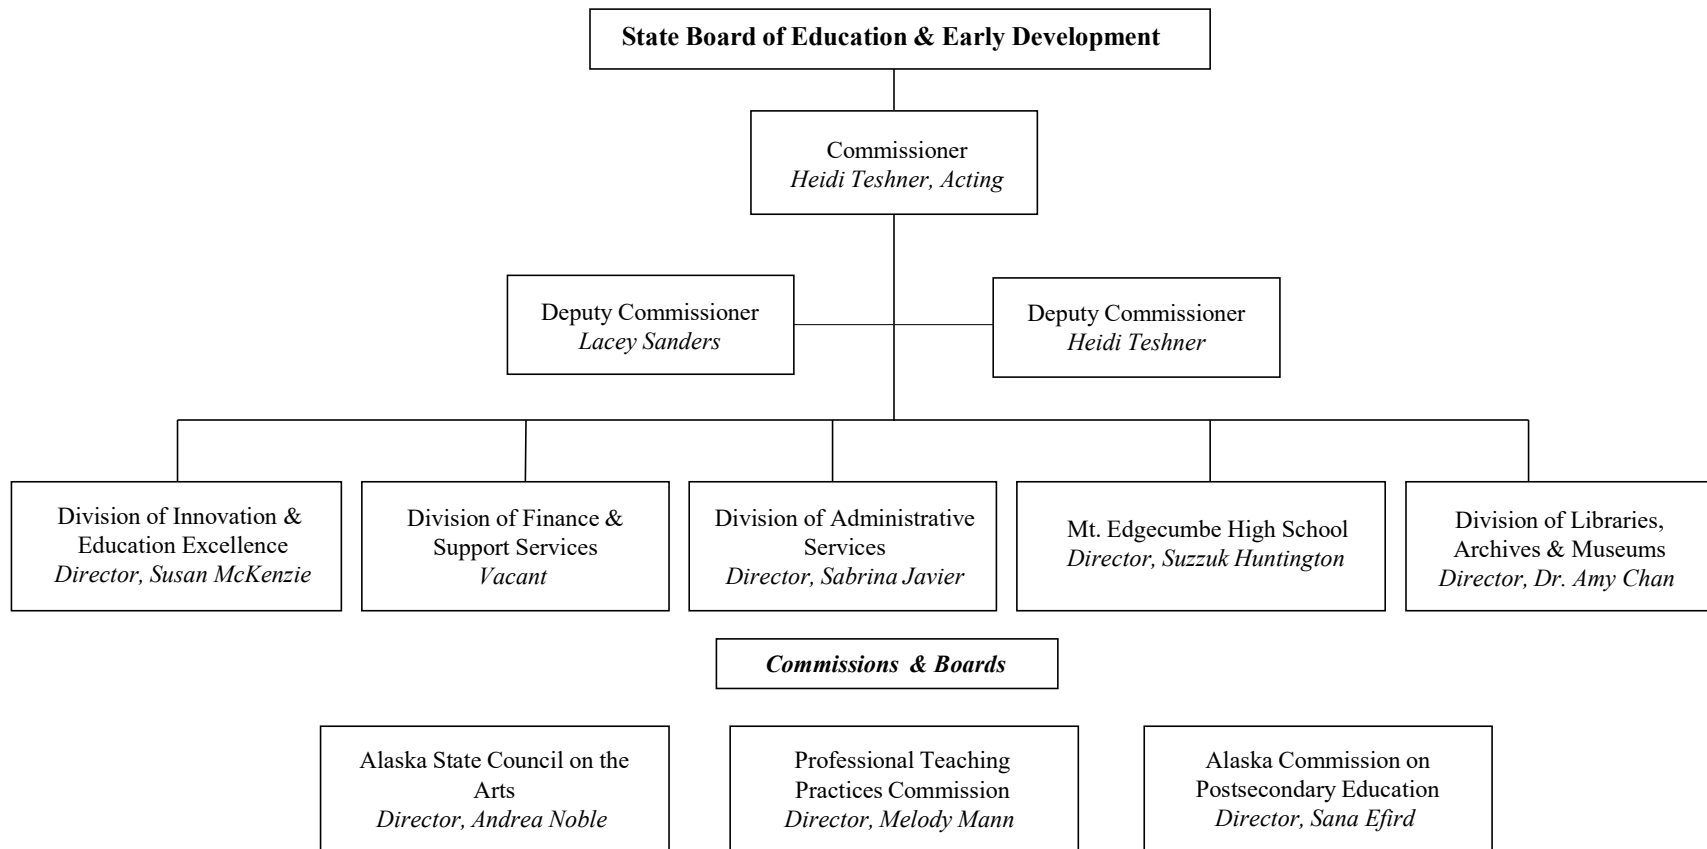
State Board of Education & Early Development

Commissioner
Heidi Teshner, Acting

Deputy Commissioner
Lacey Sanders

Deputy Commissioner
Heidi Teshner

Division of Innovation & Education Excellence
Director, Susan McKenzie

Division of Finance & Support Services
Vacant

Division of Administrative Services
Director, Sabrina Javier

Mt. Edgecumbe High School
Director, Suzzuk Huntington

Division of Libraries, Archives & Museums
Director, Dr. Amy Chan

Commissions & Boards

Alaska State Council on the Arts
Director, Andrea Noble

Professional Teaching Practices Commission
Director, Melody Mann

Alaska Commission on Postsecondary Education
Director, Sana Efird